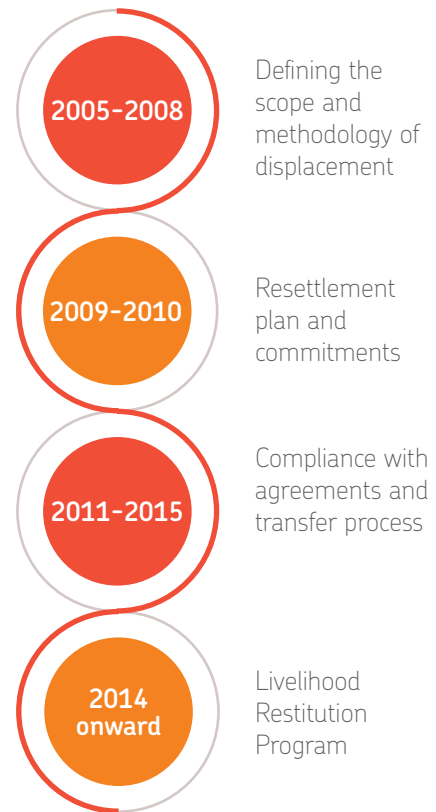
2005-2008

Defining the scope and methodology of displacement

2009-2010

Resettlement plan and commitments

2011-2015

Compliance with agreements and transfer process

2014 onward

Livelihood Restitution Program